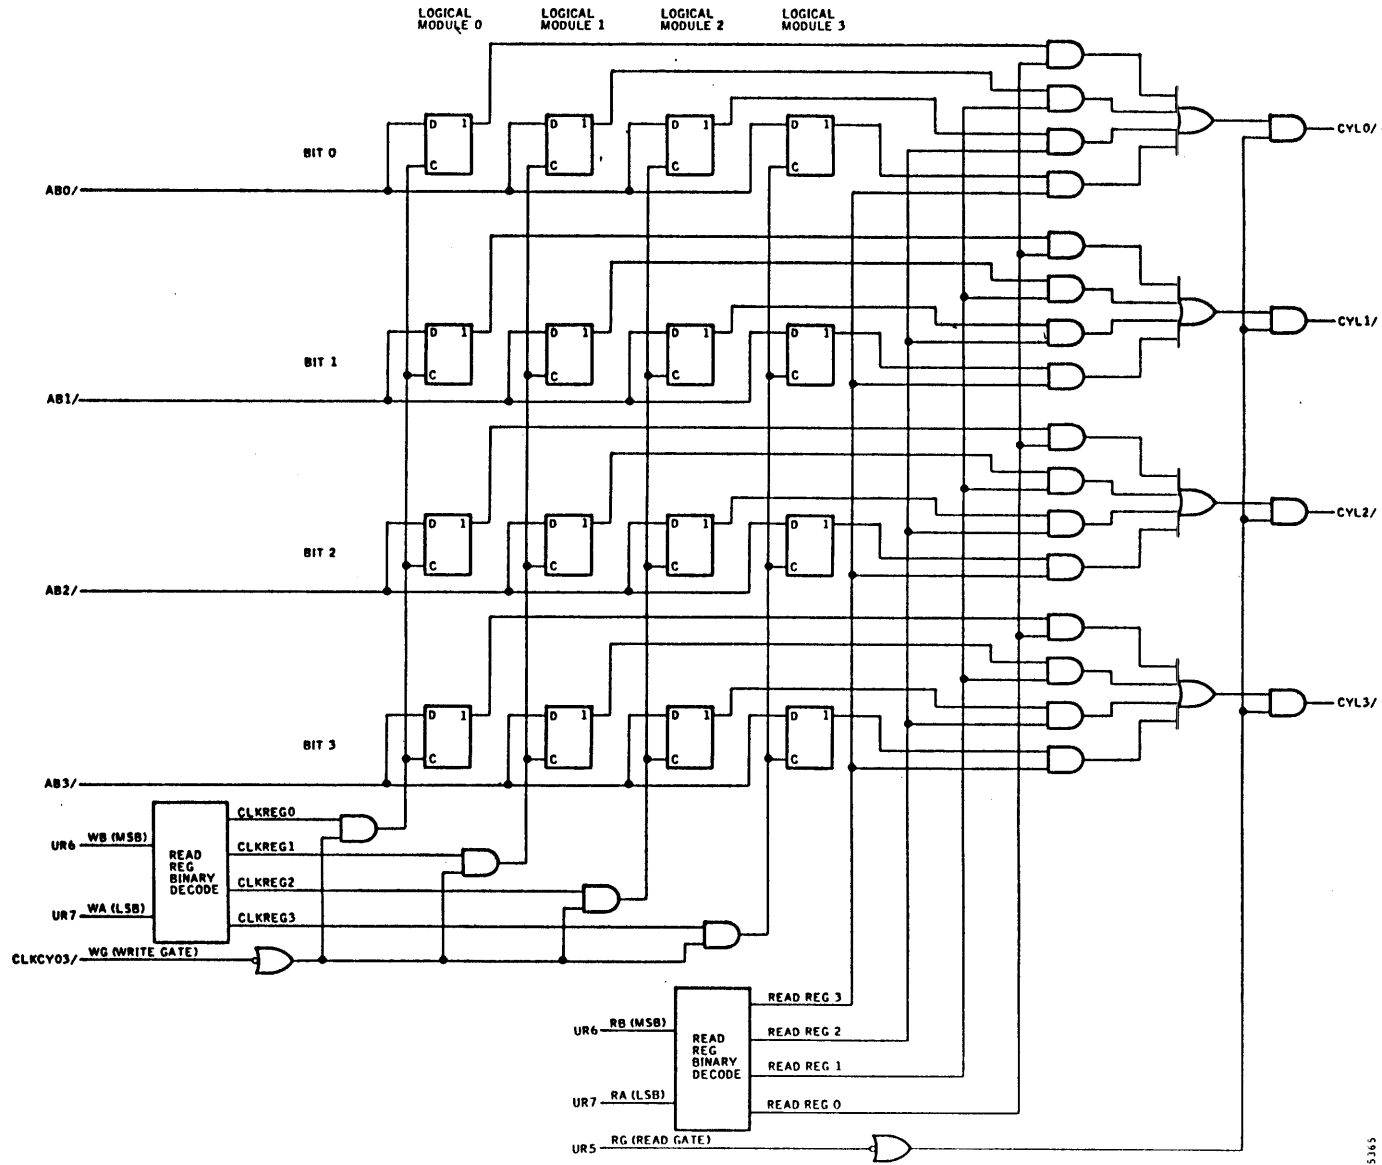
LOGICAL MODULE 0
LOGICAL MODULE 1
LOGICAL MODULE 2
LOGICAL MODULE 3

BIT 0
AB0/
D 1
C
D 1
C
D 1
C
D 1
C
CYL0/

BIT 1
AB1/
D 1
C
D 1
C
D 1
C
D 1
C
CYL1/

BIT 2
AB2/
D 1
C
D 1
C
D 1
C
D 1
C
CYL2/

BIT 3
AB3/
D 1
C
D 1
C
D 1
C
D 1
C
CYL3/

UR6
WB (MSB)
UR7
WA (LSB)
READ REG BINARY DECODE
CLKREG0
CLKREG1
CLKREG2
CLKREG3
CLKCY03/
WG (WRITE GATE)

UR6
RB (MSB)
UR7
RA (LSB)
READ REG BINARY DECODE
READ REG 3
READ REG 2
READ REG 1
READ REG 0
UR5
RG (READ GATE)

5365